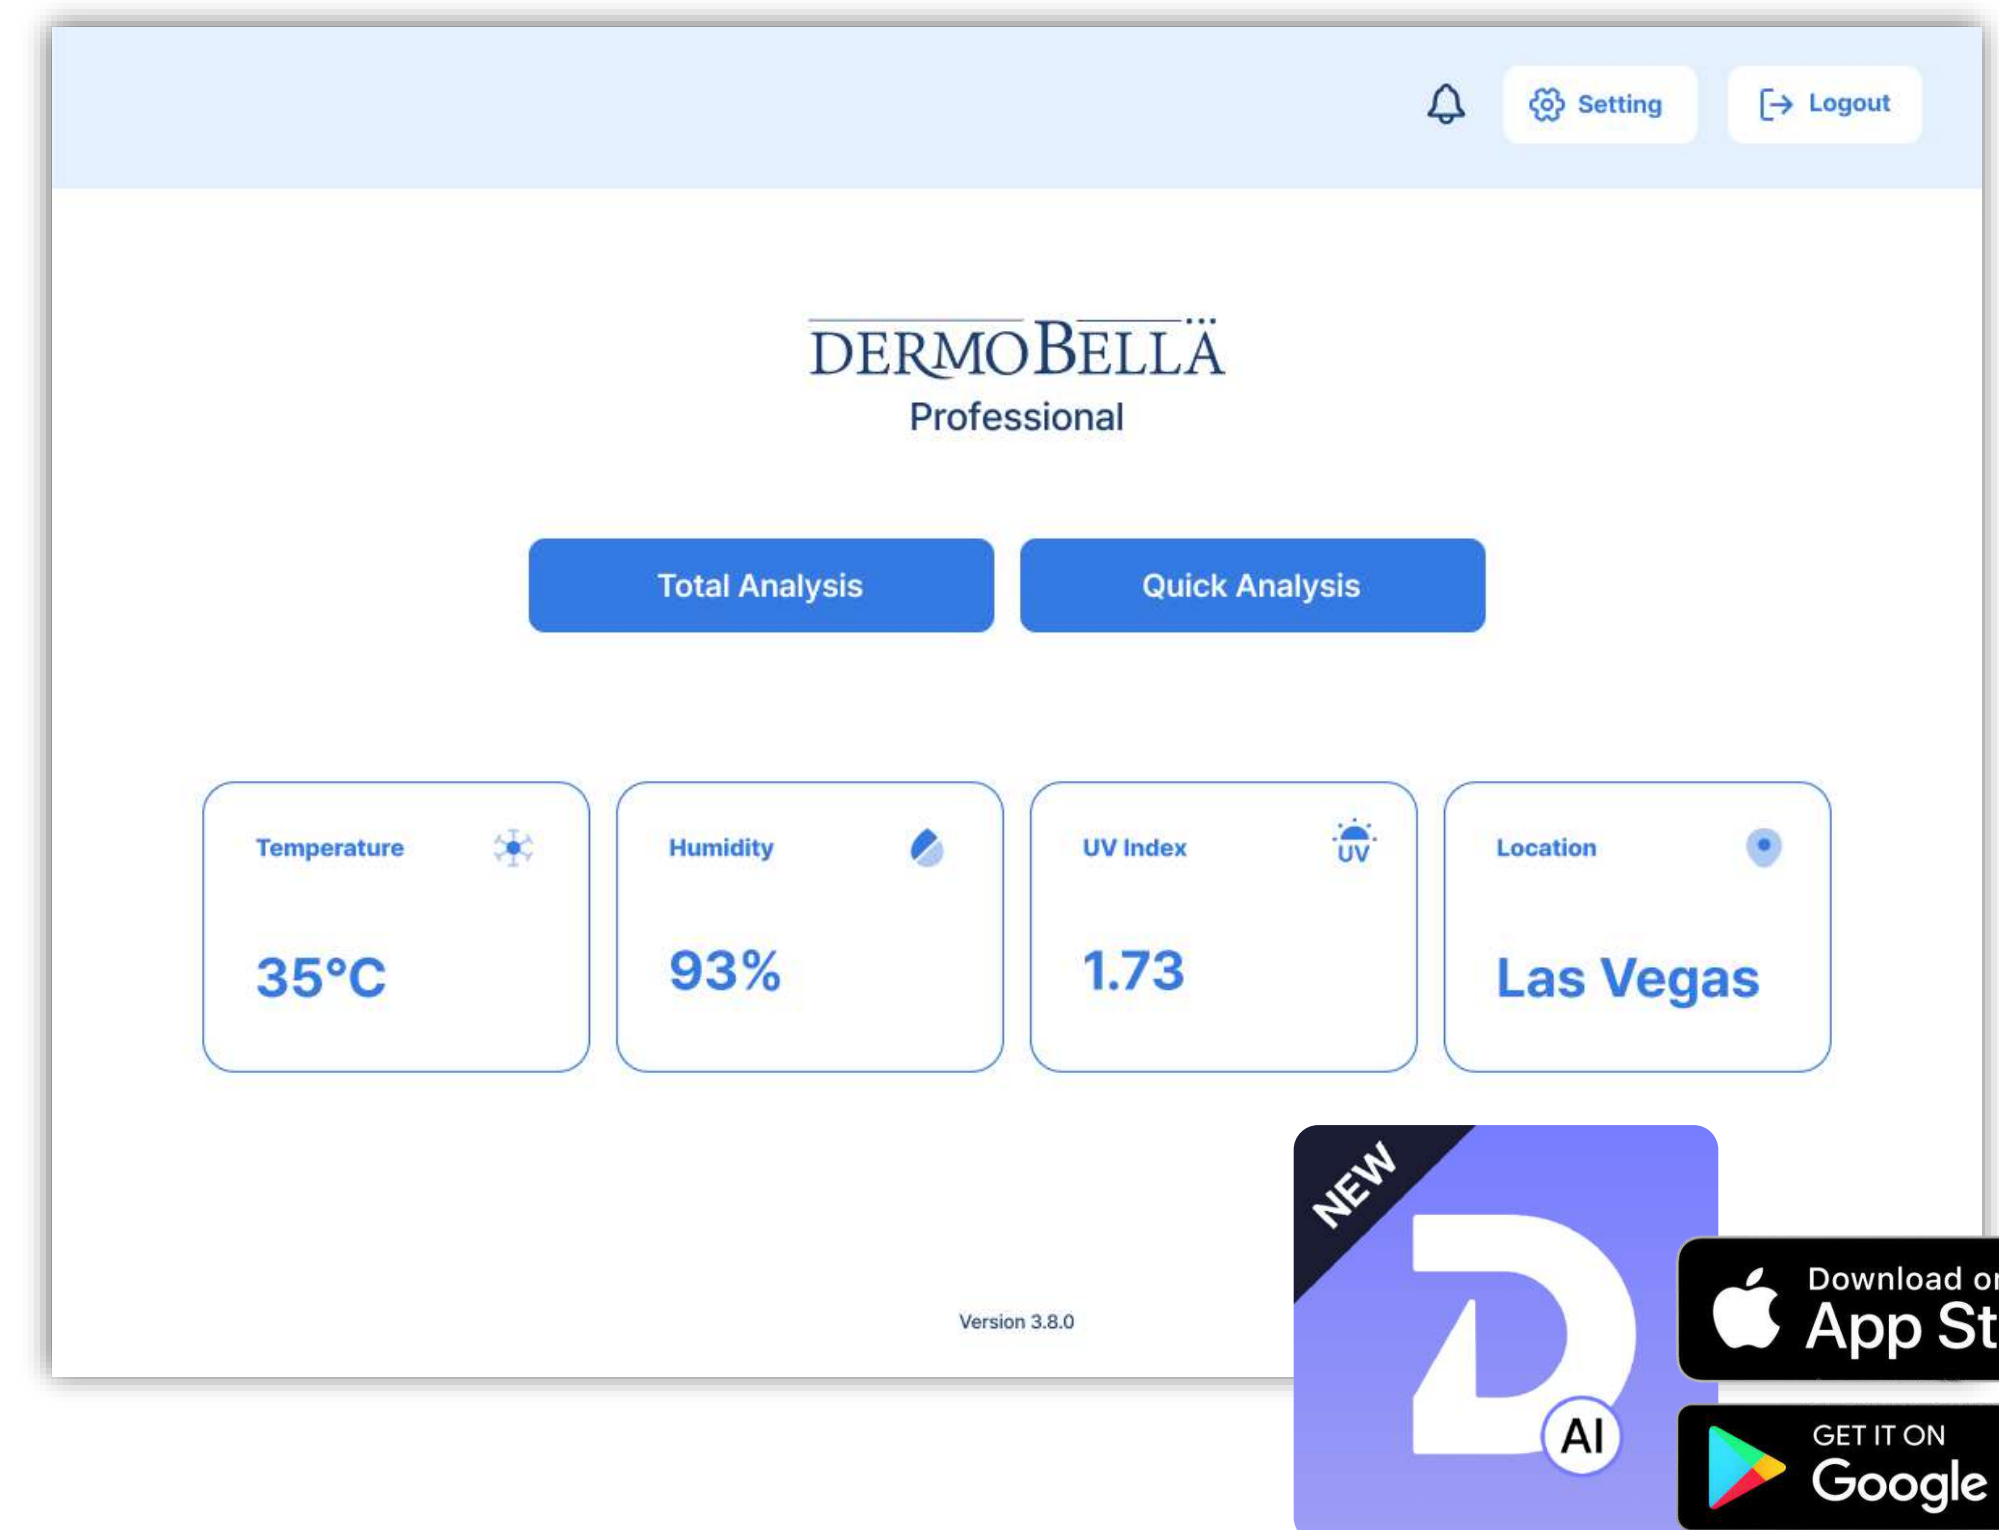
Setting Logout

DERMOBELLA
Professional

Total Analysis Quick Analysis

Temperature
35°C

Humidity
93%

UV Index UV
1.73

Location
Las Vegas

Version 3.8.0

NEW

AI

Download o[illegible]
App St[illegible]

GET IT ON
Google